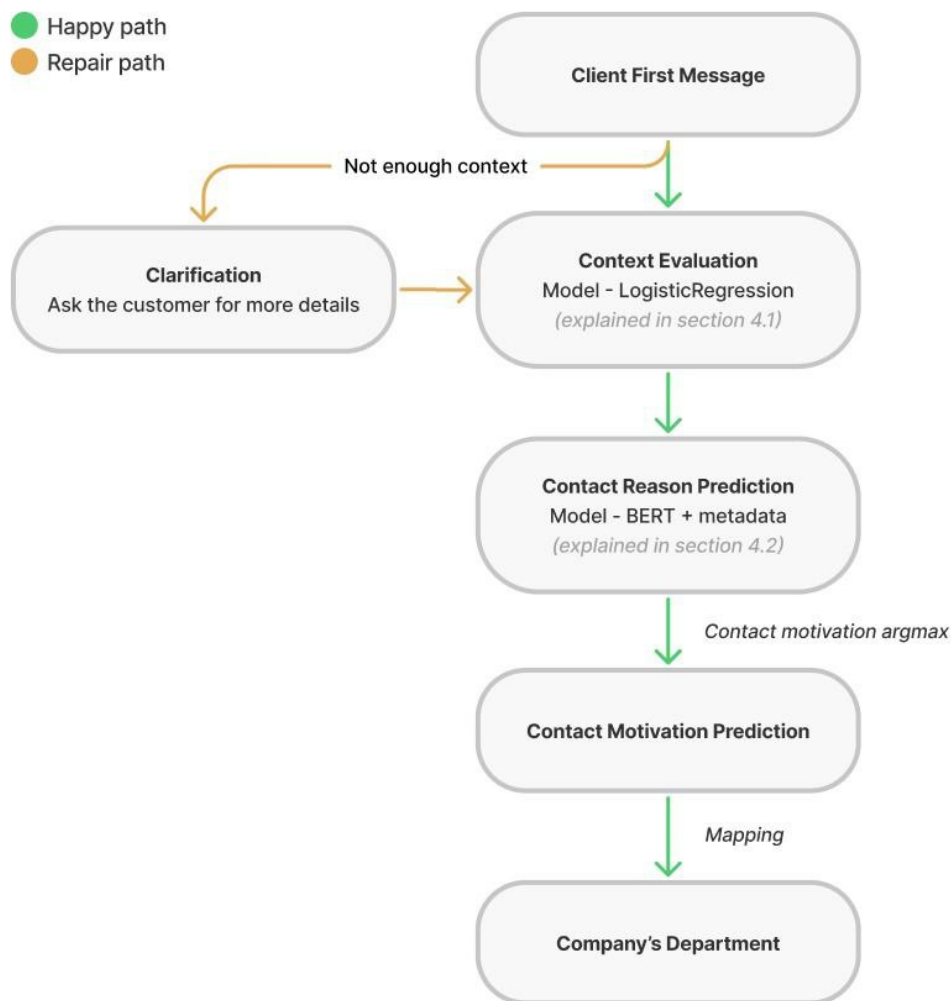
Happy path
Repair path

Client First Message

Not enough context

Clarification
Ask the customer for more details

Context Evaluation
Model - LogisticRegression
(explained in section 4.1)

Contact Reason Prediction
Model - BERT + metadata
(explained in section 4.2)

Contact motivation argmax

Contact Motivation Prediction

Mapping

Company's Department